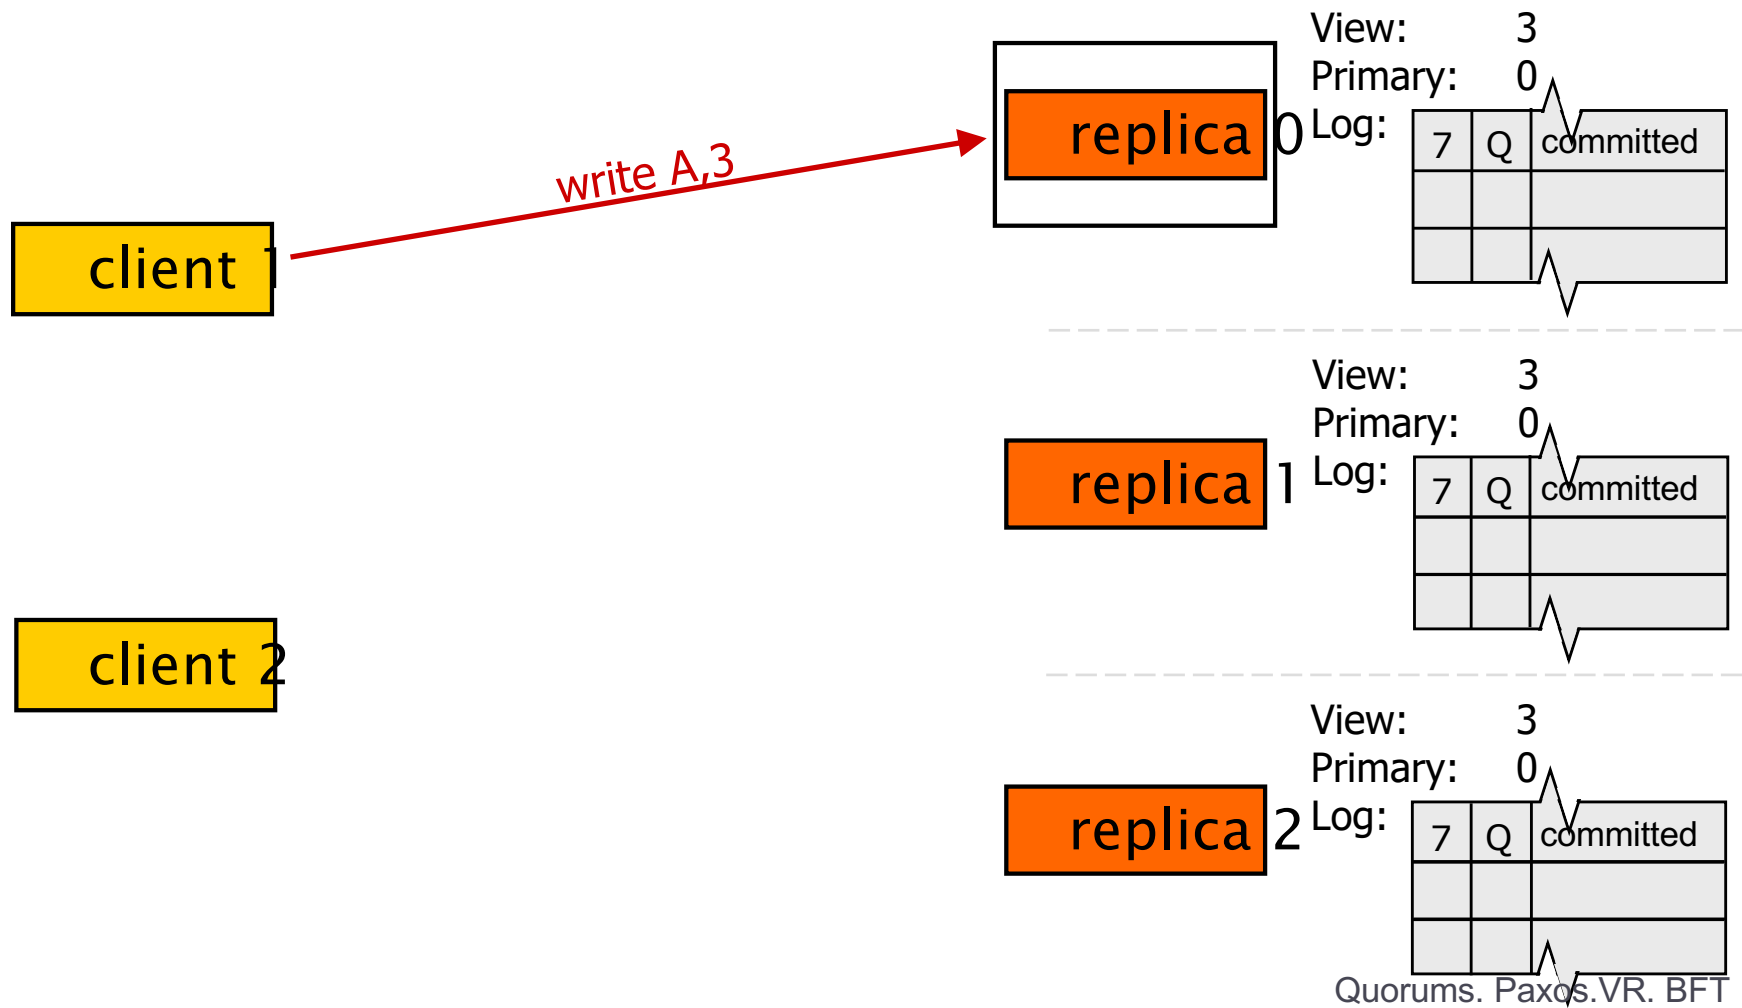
client 1

write A,3

replica 0

View: 3
Primary: 0
Log:

| 7 | Q | committed |
|---|---|---|
| | | |
| | | |

replica 1

View: 3
Primary: 0
Log:

| 7 | Q | committed |
|---|---|---|
| | | |
| | | |

client 2

replica 2

View: 3
Primary: 0
Log:

| 7 | Q | committed |
|---|---|---|
| | | |
| | | |

Quorums. Paxos.VR. BFT